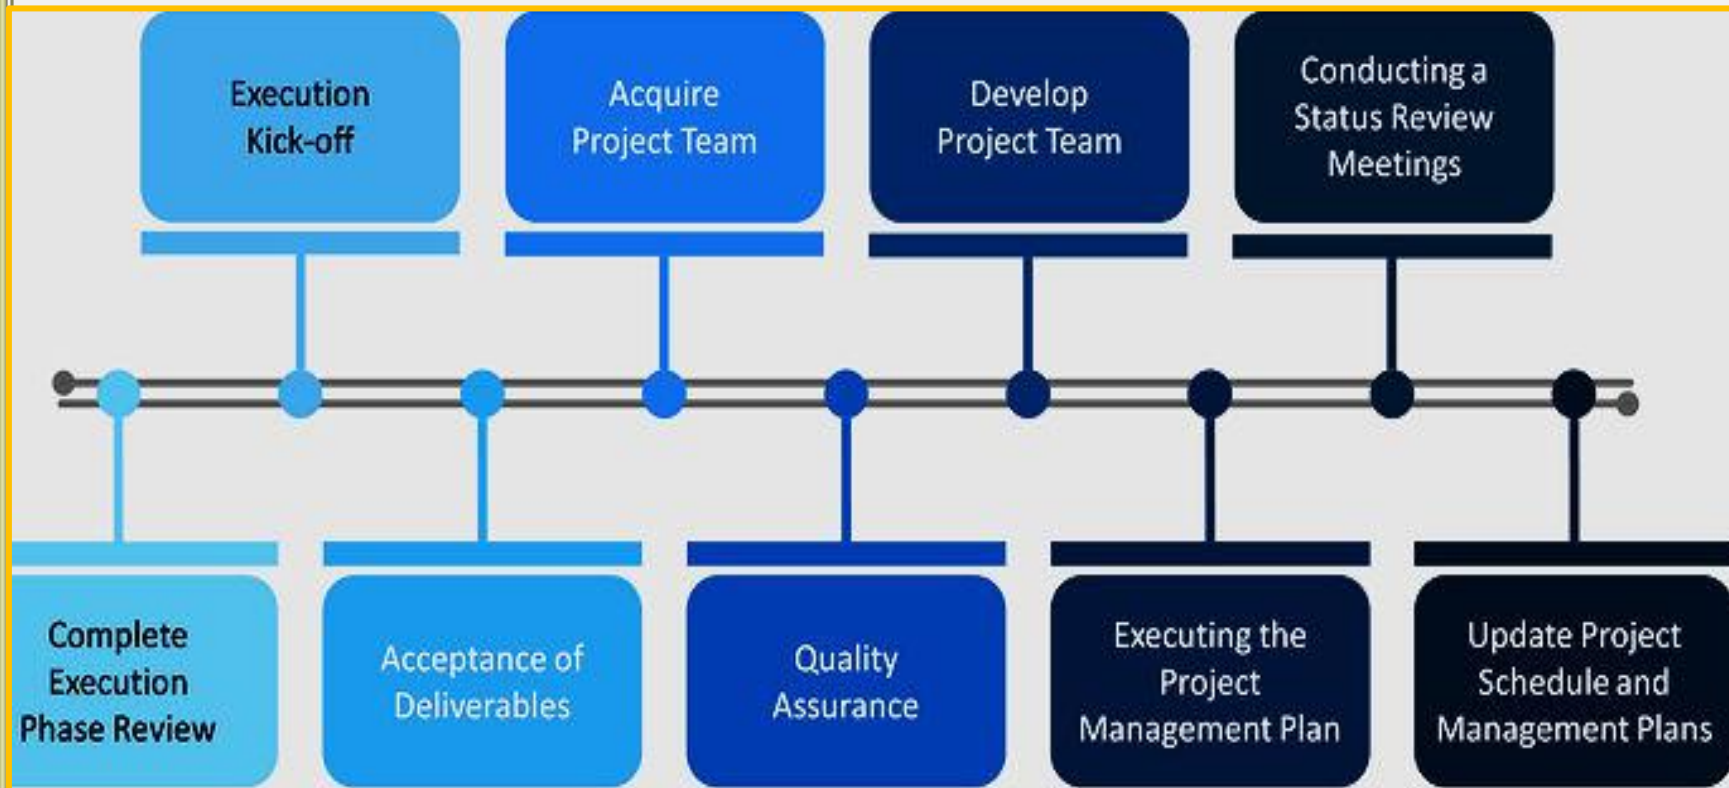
Complete Execution Phase Review

Execution Kick-off

Acceptance of Deliverables

Acquire Project Team

Quality Assurance

Develop Project Team

Executing the Project Management Plan

Conducting a Status Review Meetings

Update Project Schedule and Management Plans